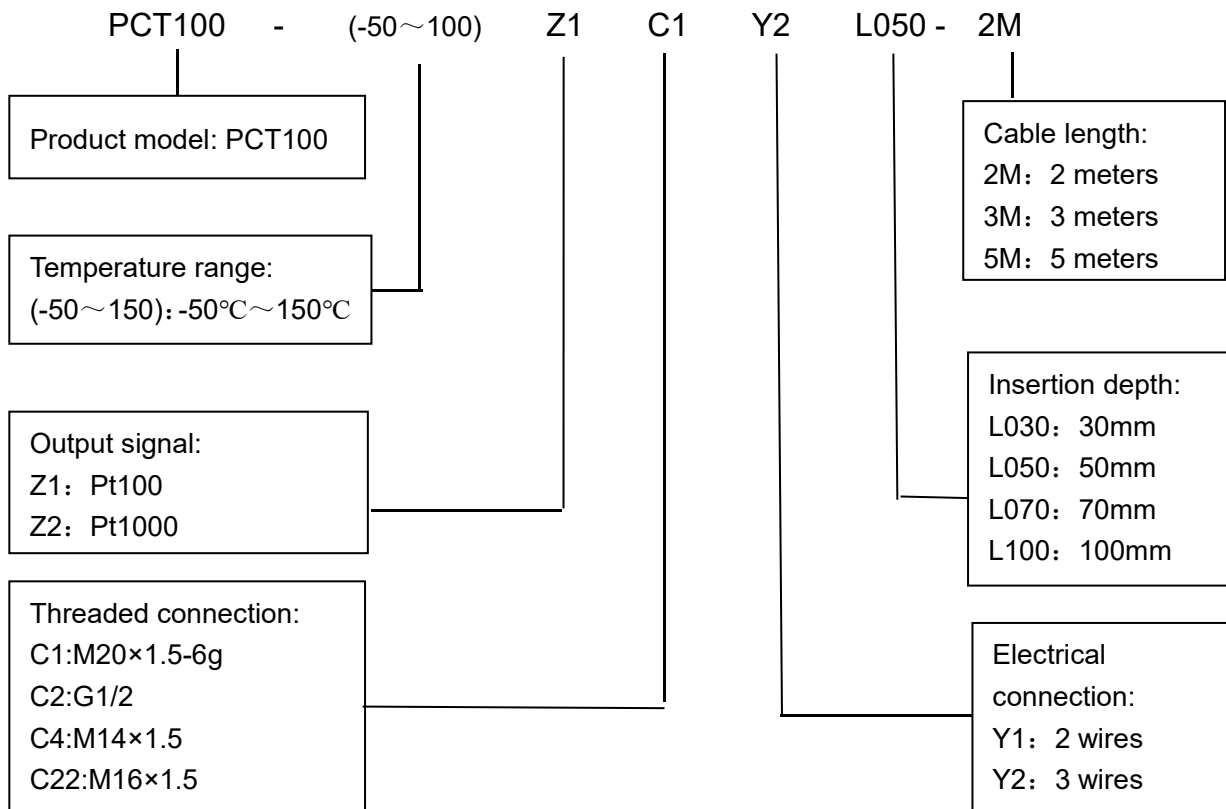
PCT100 - (-50～100) Z1 C1 Y2 L050 - 2M

Product model: PCT100

Cable length:
2M：2 meters
3M：3 meters
5M：5 meters

Temperature range:
(-50～150)：-50℃～150℃

Insertion depth:
L030：30mm
L050：50mm
L070：70mm
L100：100mm

Output signal:
Z1：Pt100
Z2：Pt1000

Threaded connection:
C1:M20×1.5-6g
C2:G1/2
C4:M14×1.5
C22:M16×1.5

Electrical connection:
Y1：2 wires
Y2：3 wires